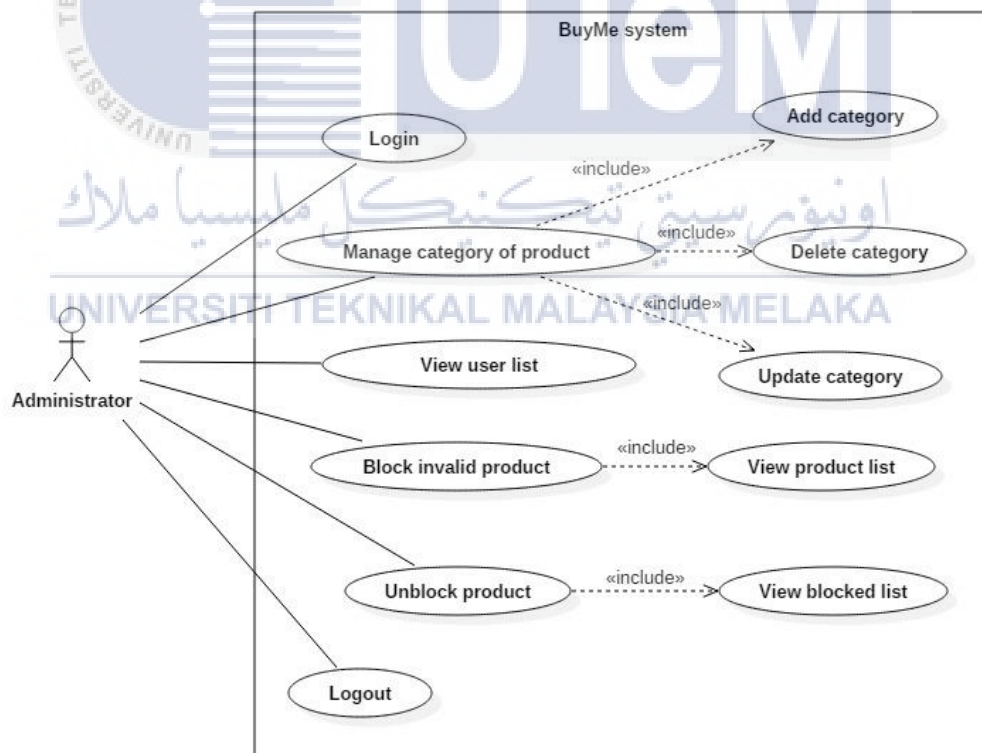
BuyMe system

UTeM

Login

Add category

«include»

Manage category of product

«include»

Delete category

اونيورسيتي تيكنيكل مليسيا ملاك

UNIVERSITI TEKNIKAL MALAYSIA MELAKA

«include»

Administrator

View user list

Update category

Block invalid product

«include»

View product list

Unblock product

«include»

View blocked list

Logout